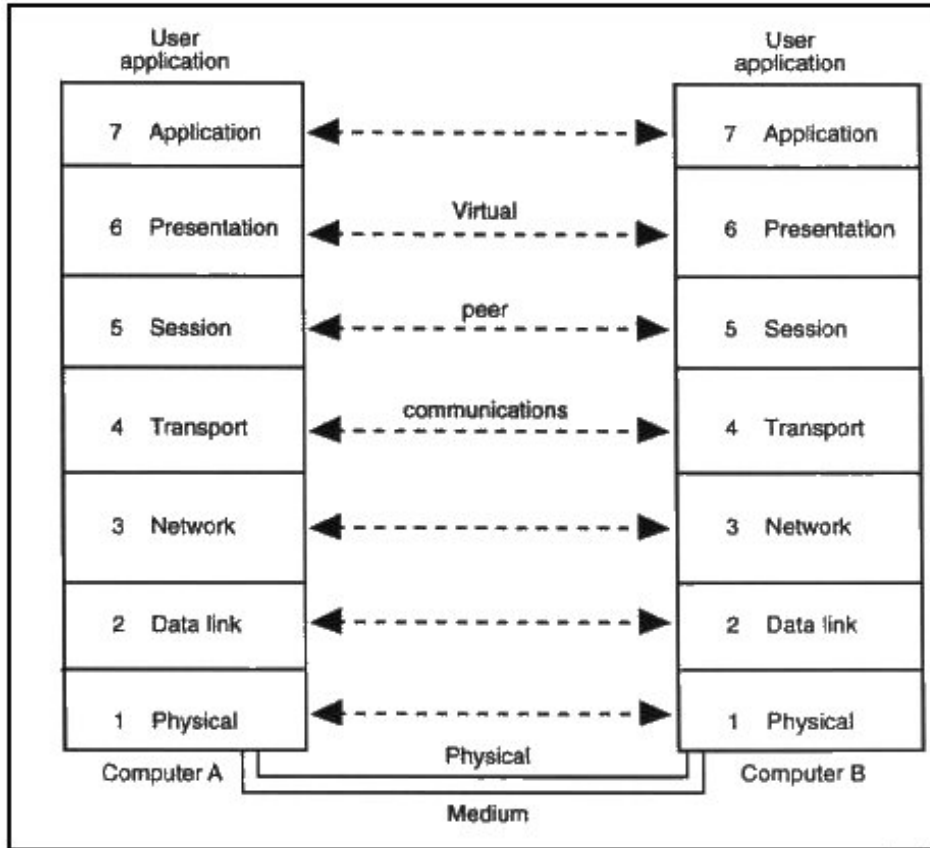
User application

7 Application

6 Presentation

5 Session

4 Transport

3 Network

2 Data link

1 Physical

Computer A

Virtual

peer

communications

Physical

Medium

User application

7 Application

6 Presentation

5 Session

4 Transport

3 Network

2 Data link

1 Physical

Computer B